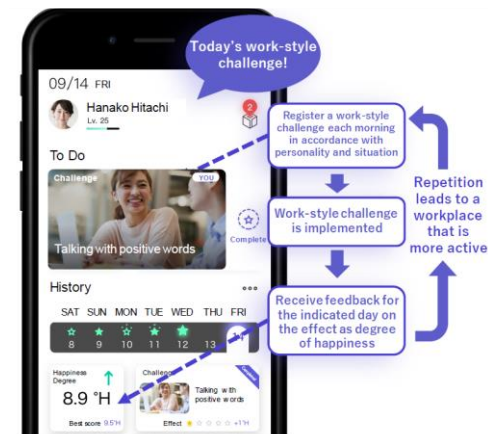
Today's work-style challenge!

09/14 FRI

Hanako Hitachi
Lv. 25

2

To Do

Challenge

YOU

Talking with positive words

Complete

History

SAT SUN MON TUE WED THU FRI
8 9 10 11 12 13

Happiness Degree
8.9 °H
Best score 9.5°H

Challenge
Talking with positive words
Effect +1°H

Register a work-style challenge each morning in accordance with personality and situation

Work-style challenge is implemented

Receive feedback for the indicated day on the effect as degree of happiness

Repetition leads to a workplace that is more active